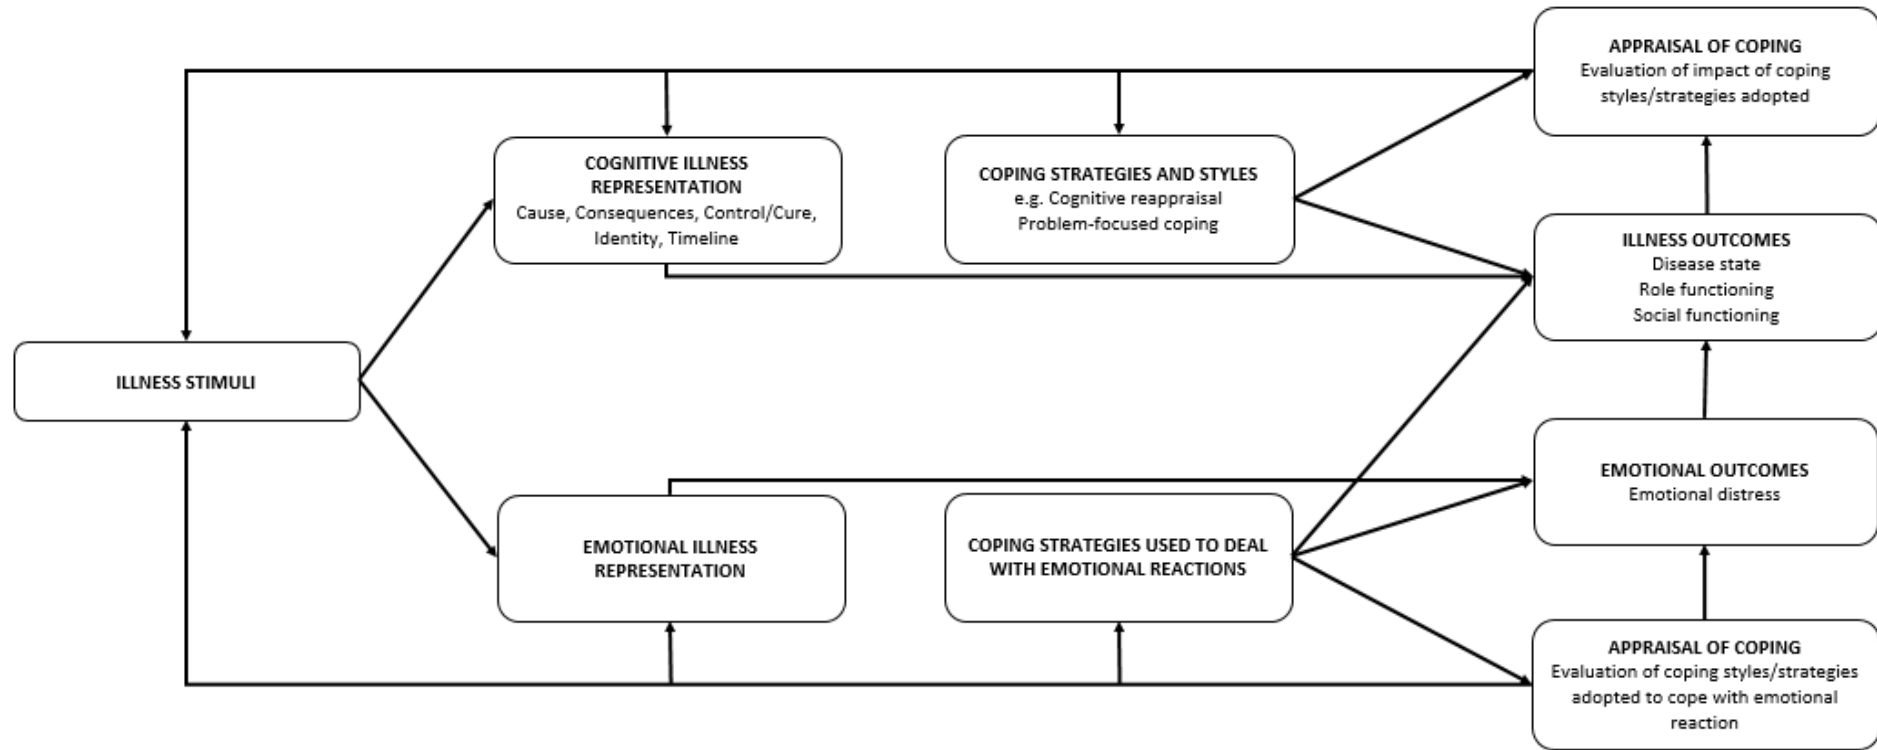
APPRAISAL OF COPING
Evaluation of impact of coping styles/strategies adopted

COGNITIVE ILLNESS REPRESENTATION
Cause, Consequences, Control/Cure, Identity, Timeline

COPING STRATEGIES AND STYLES
e.g. Cognitive reappraisal
Problem-focused coping

ILLNESS OUTCOMES
Disease state
Role functioning
Social functioning

ILLNESS STIMULI

EMOTIONAL OUTCOMES
Emotional distress

EMOTIONAL ILLNESS REPRESENTATION

COPING STRATEGIES USED TO DEAL WITH EMOTIONAL REACTIONS

APPRAISAL OF COPING
Evaluation of coping styles/strategies adopted to cope with emotional reaction